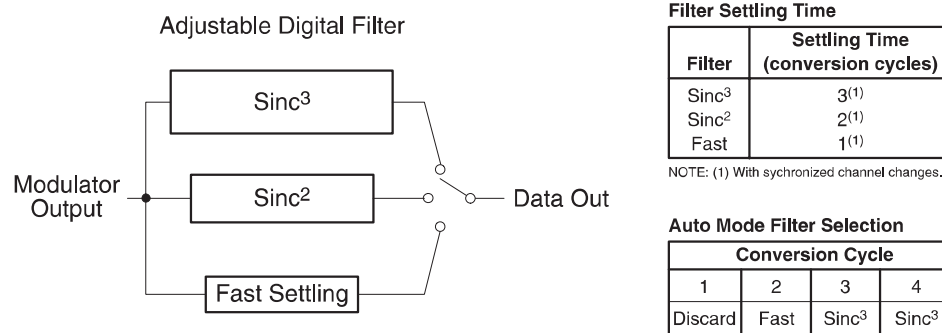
Adjustable Digital Filter

Sinc$^3$

Modulator Output

Sinc$^2$

Data Out

Fast Settling

Filter Settling Time

| Filter | Settling Time (conversion cycles) |
|---|---|
| Sinc$^3$ | $3^{(1)}$ |
| Sinc$^2$ | $2^{(1)}$ |
| Fast | $1^{(1)}$ |

NOTE: (1) With sychronized channel changes.

Auto Mode Filter Selection

| Conversion Cycle | | | |
|---|---|---|---|
| 1 | 2 | 3 | 4 |
| Discard | Fast | Sinc$^3$ | Sinc$^3$ |